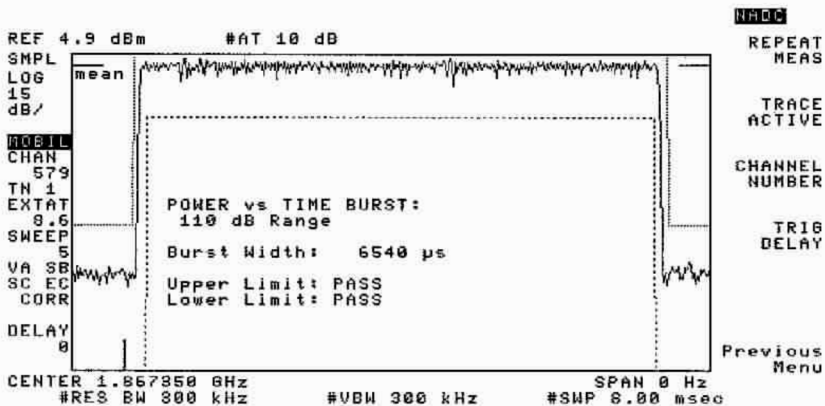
NADC

REF 4.9 dBm #AT 10 dB

SMPL
LOG
15
dB/

mean

MOBIL
CHAN
579
TN 1
EXTAT
8.6
SWEEP
5
VA SB
SC EC
CORR

DELAY
0

POWER vs TIME BURST:
110 dB Range

Burst Width: 6540 μs

Upper Limit: PASS
Lower Limit: PASS

REPEAT MEAS

TRACE ACTIVE

CHANNEL NUMBER

TRIG DELAY

Previous Menu

CENTER 1.867950 GHz SPAN 0 Hz
#RES BW 300 kHz #VBW 300 kHz #SWP 8.00 msec